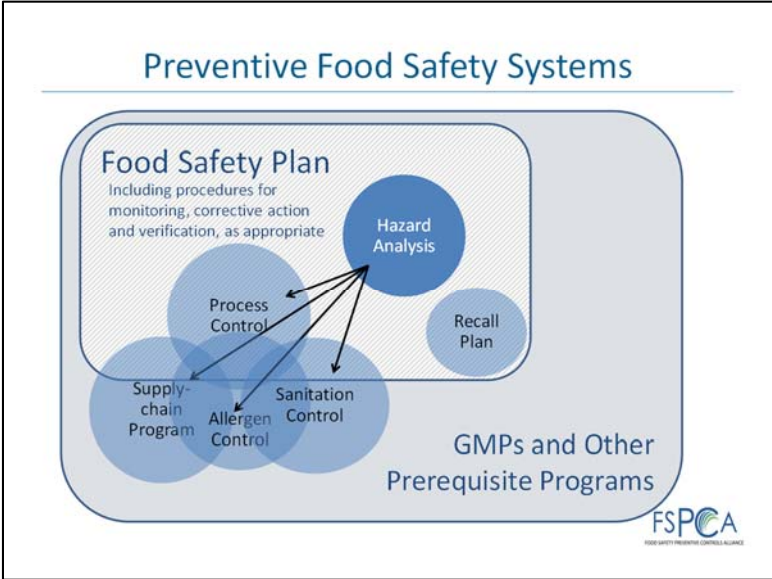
Preventive Food Safety Systems

Food Safety Plan
Including procedures for monitoring, corrective action and verification, as appropriate

Hazard Analysis

Process Control

Recall Plan

Supply-chain Program

Allergen Control

Sanitation Control

GMPs and Other Prerequisite Programs

FSPCA
FOOD SAFETY PREVENTIVE CONTROLS ALLIANCE